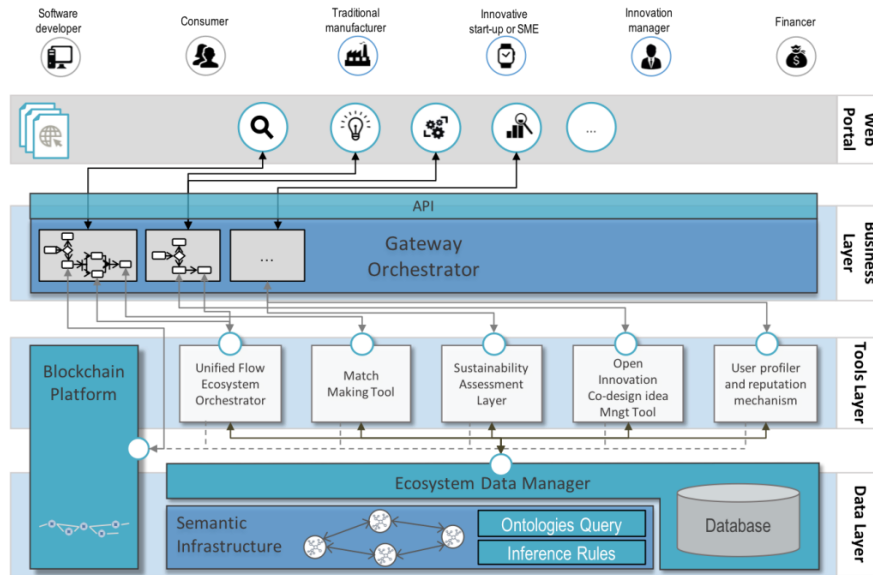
Software developer

Consumer

Traditional manufacturer

Innovative start-up or SME

Innovation manager

Financer

Web Portal

...

API

Business Layer

...

Gateway Orchestrator

Tools Layer

Blockchain Platform

Unified Flow Ecosystem Orchestrator

Match Making Tool

Sustainability Assessment Layer

Open Innovation Co-design idea Mngt Tool

User profiler and reputation mechanism

Data Layer

Ecosystem Data Manager

Semantic Infrastructure

Ontologies Query

Inference Rules

Database